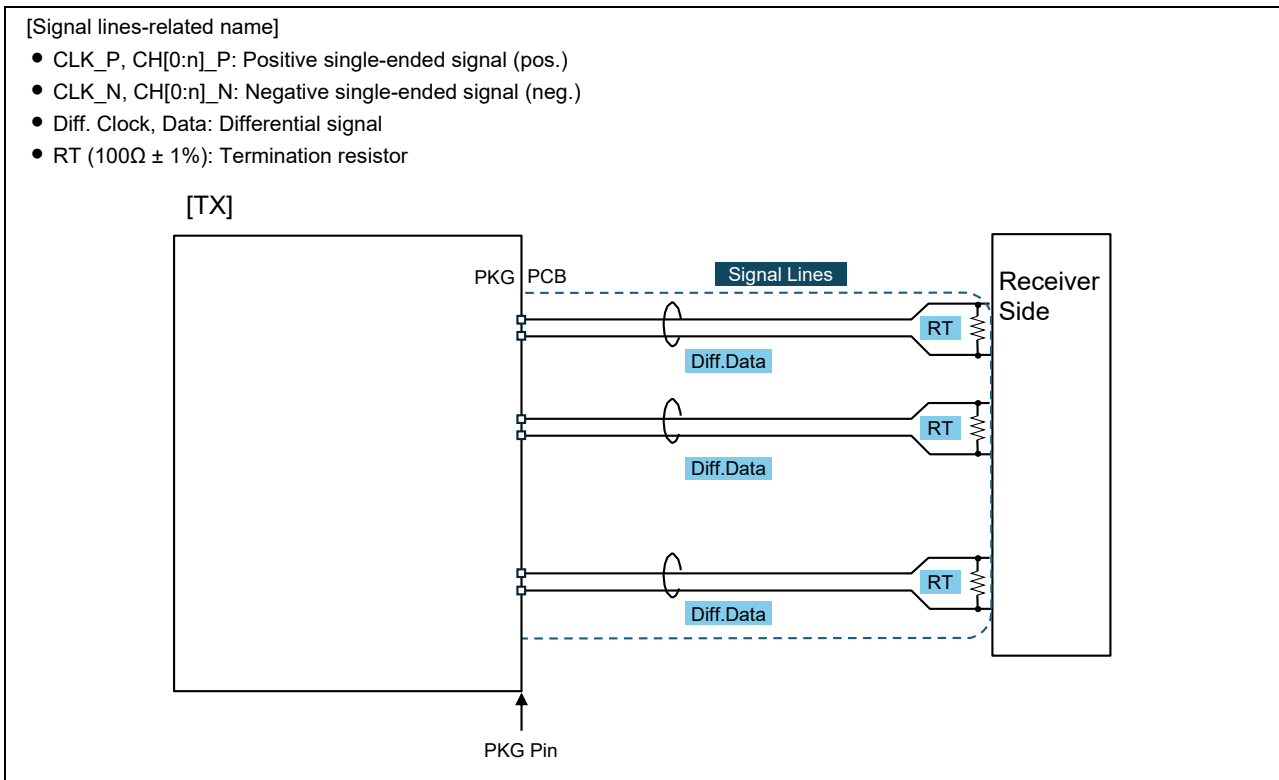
[Signal lines-related name]

- CLK_P, CH[0:n]_P: Positive single-ended signal (pos.)
- CLK_N, CH[0:n]_N: Negative single-ended signal (neg.)
- Diff. Clock, Data: Differential signal
- RT (100Ω ± 1%): Termination resistor

[TX]

PKG PCB

Signal Lines

Receiver Side

RT

Diff.Data

RT

Diff.Data

RT

Diff.Data

PKG Pin